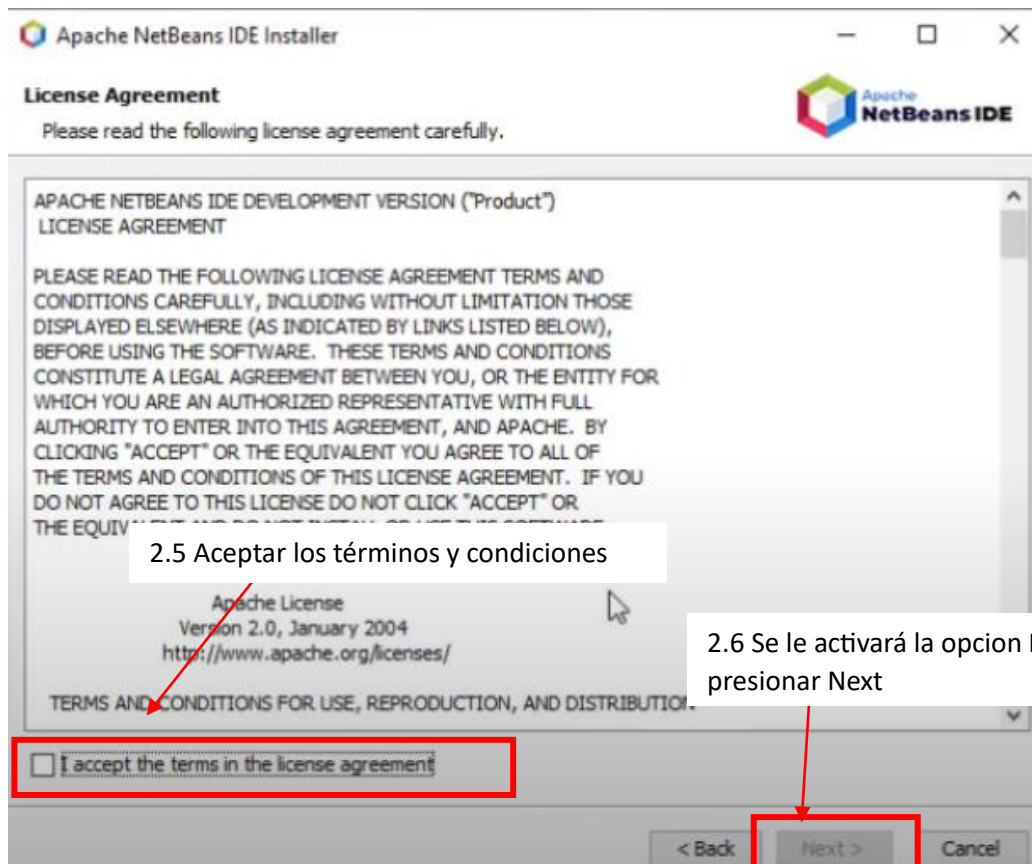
Apache NetBeans IDE Installer

License Agreement

Please read the following license agreement carefully.

Apache NetBeans IDE

APACHE NETBEANS IDE DEVELOPMENT VERSION ("Product")
LICENSE AGREEMENT

PLEASE READ THE FOLLOWING LICENSE AGREEMENT TERMS AND CONDITIONS CAREFULLY, INCLUDING WITHOUT LIMITATION THOSE DISPLAYED ELSEWHERE (AS INDICATED BY LINKS LISTED BELOW), BEFORE USING THE SOFTWARE. THESE TERMS AND CONDITIONS CONSTITUTE A LEGAL AGREEMENT BETWEEN YOU, OR THE ENTITY FOR WHICH YOU ARE AN AUTHORIZED REPRESENTATIVE WITH FULL AUTHORITY TO ENTER INTO THIS AGREEMENT, AND APACHE. BY CLICKING "ACCEPT" OR THE EQUIVALENT YOU AGREE TO ALL OF THE TERMS AND CONDITIONS OF THIS LICENSE AGREEMENT. IF YOU DO NOT AGREE TO THIS LICENSE DO NOT CLICK "ACCEPT" OR THE EQUIV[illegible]

2.5 Aceptar los términos y condiciones

Apache License
Version 2.0, January 2004
http://www.apache.org/licenses/

2.6 Se le activará la opcion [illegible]
presionar Next

TERMS AND CONDITIONS FOR USE, REPRODUCTION, AND DISTRIBUTION

I accept the terms in the license agreement

< Back Next > Cancel